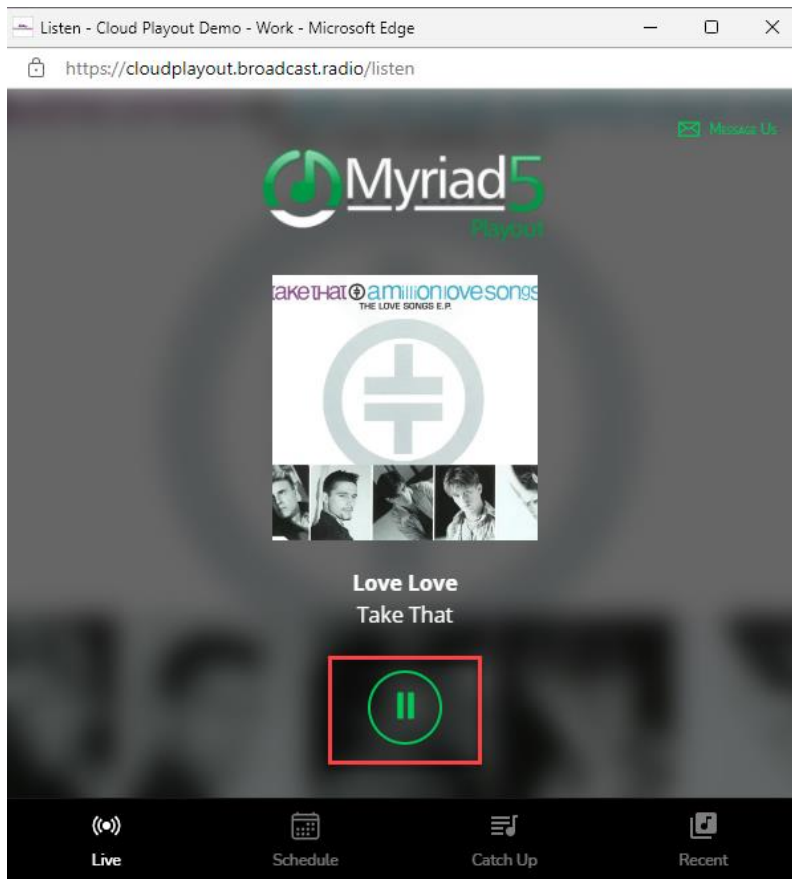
Listen - Cloud Playout Demo - Work - Microsoft Edge

https://cloudplayout.broadcast.radio/listen

Message Us

Myriad5
Playout

take that a million love songs
THE LOVE SONGS E.P.

Love Love
Take That

Live
Schedule
Catch Up
Recent